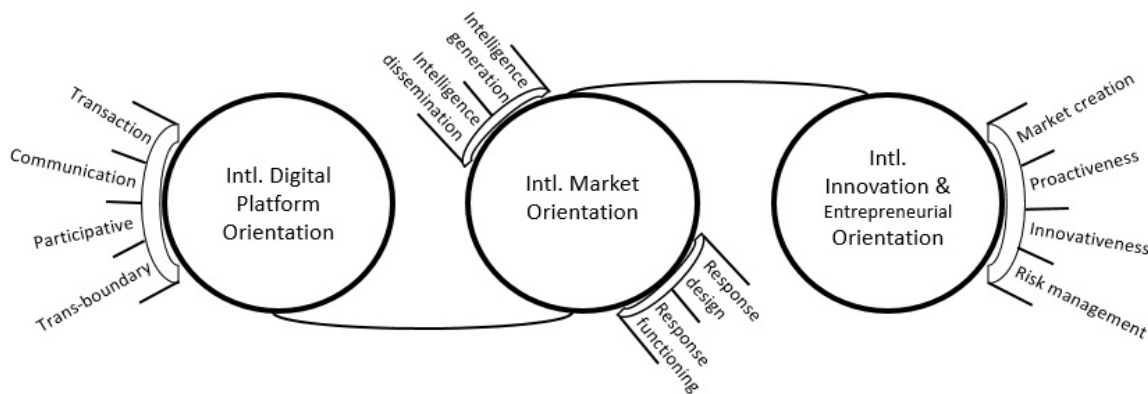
Transaction
Communication
Participative
Trans-boundary

Intl. Digital Platform Orientation

Intelligence generation
Intelligence dissemination

Intl. Market Orientation

Response design
Response functioning

Intl. Innovation & Entrepreneurial Orientation

Market creation
Proactiveness
Innovativeness
Risk management